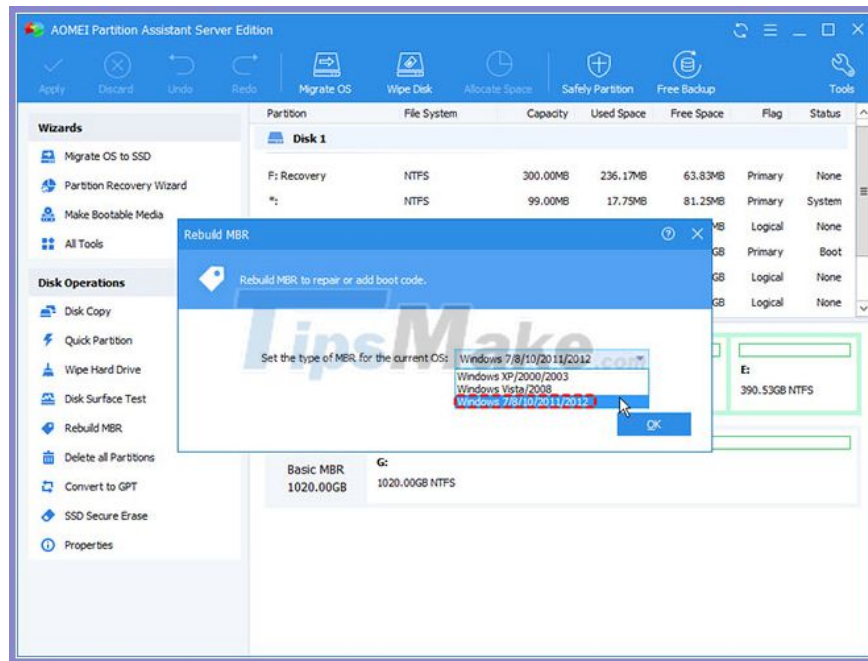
AOMEI Partition Assistant Server Edition

Apply Discard Undo Redo Migrate OS Wipe Disk Allocate Space Safely Partition Free Backup Tools

Wizards

Migrate OS to SSD
Partition Recovery Wizard
Make Bootable Media
All Tools

Disk Operations

Disk Copy
Quick Partition
Wipe Hard Drive
Disk Surface Test
Rebuild MBR
Delete all Partitions
Convert to GPT
SSD Secure Erase
Properties

| Partition | File System | Capacity | Used Space | Free Space | Flag | Status |
|---|---|---|---|---|---|---|
| Disk 1 | | | | | | |
| F: Recovery | NTFS | 300.00MB | 236.17MB | 63.83MB | Primary | None |
| *: | NTFS | 99.00MB | 17.75MB | 81.25MB | Primary | System |
| | | | | MB | Logical | None |
| | | | | GB | Primary | Boot |
| | | | | GB | Logical | None |
| | | | | GB | Logical | None |

Rebuild MBR

Rebuild MBR to repair or add boot code.

Set the type of MBR for the current OS: Windows 7/8/10/2011/2012

Windows XP/2000/2003
Windows Vista/2008
Windows 7/8/10/2011/2012

OK

TipsMake.com

E:
390.53GB NTFS

Basic MBR
1020.00GB

G:
1020.00GB NTFS